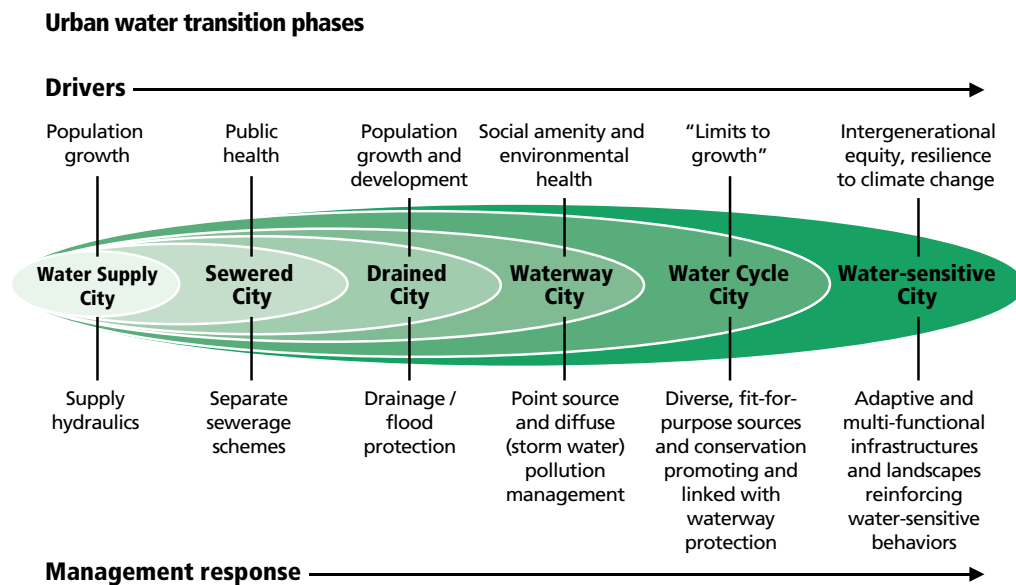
Urban water transition phases

Drivers

Population growth

Public health

Population growth and development

Social amenity and environmental health

“Limits to growth”

Intergenerational equity, resilience to climate change

Water Supply City

Sewered City

Drained City

Waterway City

Water Cycle City

Water-sensitive City

Supply hydraulics

Separate sewerage schemes

Drainage / flood protection

Point source and diffuse (storm water) pollution management

Diverse, fit-for-purpose sources and conservation promoting and linked with waterway protection

Adaptive and multi-functional infrastructures and landscapes reinforcing water-sensitive behaviors

Management response